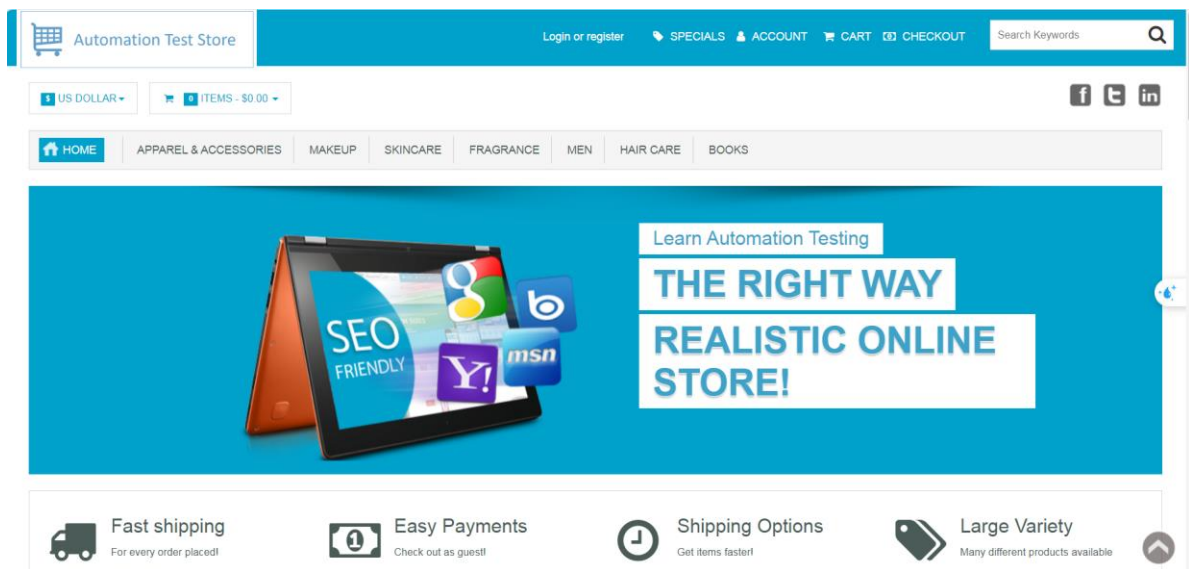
Automation Test Store

Login or register SPECIALS ACCOUNT CART CHECKOUT

Search Keywords

$ US DOLLAR

0 ITEMS - $0.00

HOME APPAREL & ACCESSORIES MAKEUP SKINCARE FRAGRANCE MEN HAIR CARE BOOKS

SEO FRIENDLY

msn

Y!

Learn Automation Testing

THE RIGHT WAY

REALISTIC ONLINE STORE!

Fast shipping
For every order placed!

Easy Payments
Check out as guest!

Shipping Options
Get items faster!

Large Variety
Many different products available